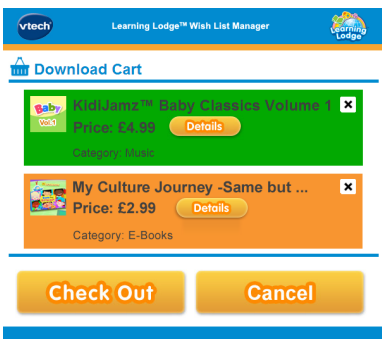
vtech
Learning Lodge™ Wish List Manager
Learning Lodge

Download Cart

Baby Vol.1
KidiJamz™ Baby Classics Volume 1
Price: £4.99
Details
Category: Music

My Culture Journey -Same but ...
Price: £2.99
Details
Category: E-Books

Check Out
Cancel